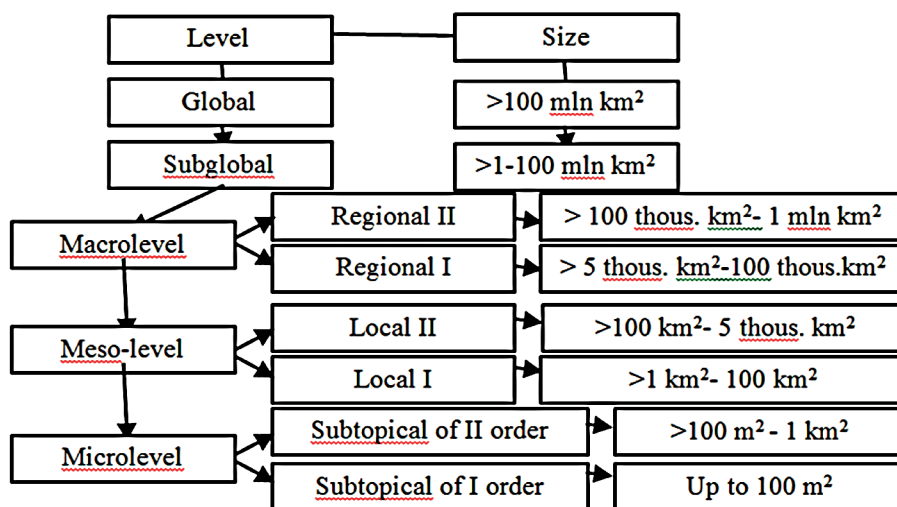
Level
Size
Global
>100 mln km²
Subglobal
>1-100 mln km²
Macrolevel
Regional II
> 100 thous. km²- 1 mln km²
Regional I
> 5 thous. km²-100 thous.km²
Meso-level
Local II
>100 km²- 5 thous. km²
Local I
>1 km²- 100 km²
Microlevel
Subtopical of II order
>100 m² - 1 km²
Subtopical of I order
Up to 100 m²